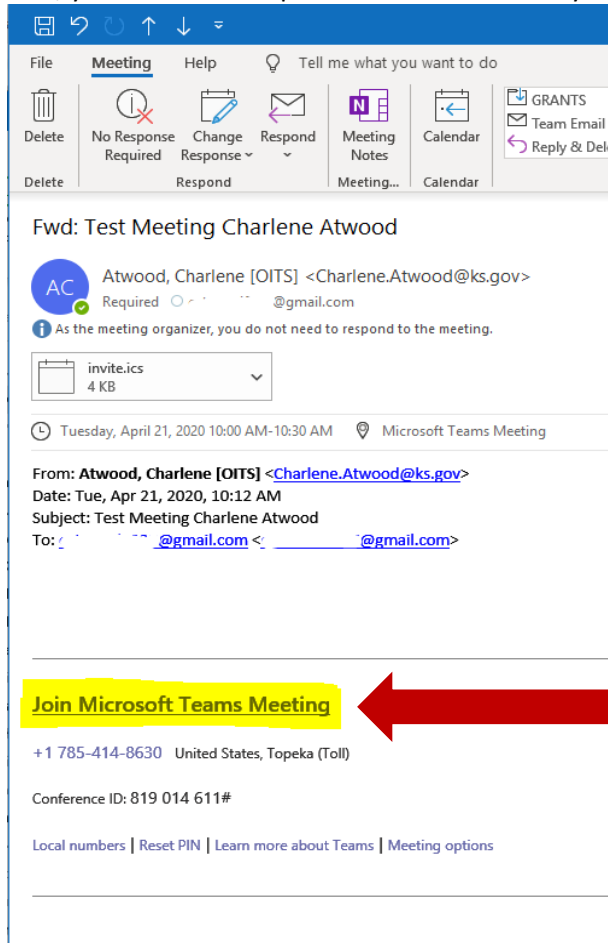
File Meeting Help Tell me what you want to do

Delete | No Response Required | Change Response | Respond | Meeting Notes | Calendar | GRANTS | Team Email | Reply & Del

Delete | Respond | Meeting... | Calendar

Fwd: Test Meeting Charlene Atwood

AC

Atwood, Charlene [OITS] <Charlene.Atwood@ks.gov>

Required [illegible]@gmail.com

As the meeting organizer, you do not need to respond to the meeting.

invite.ics
4 KB

Tuesday, April 21, 2020 10:00 AM-10:30 AM Microsoft Teams Meeting

From: Atwood, Charlene [OITS] <Charlene.Atwood@ks.gov>
Date: Tue, Apr 21, 2020, 10:12 AM
Subject: Test Meeting Charlene Atwood
To: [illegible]@gmail.com <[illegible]@gmail.com>

Join Microsoft Teams Meeting

+1 785-414-8630 United States, Topeka (Toll)

Conference ID: 819 014 611#

Local numbers | Reset PIN | Learn more about Teams | Meeting options